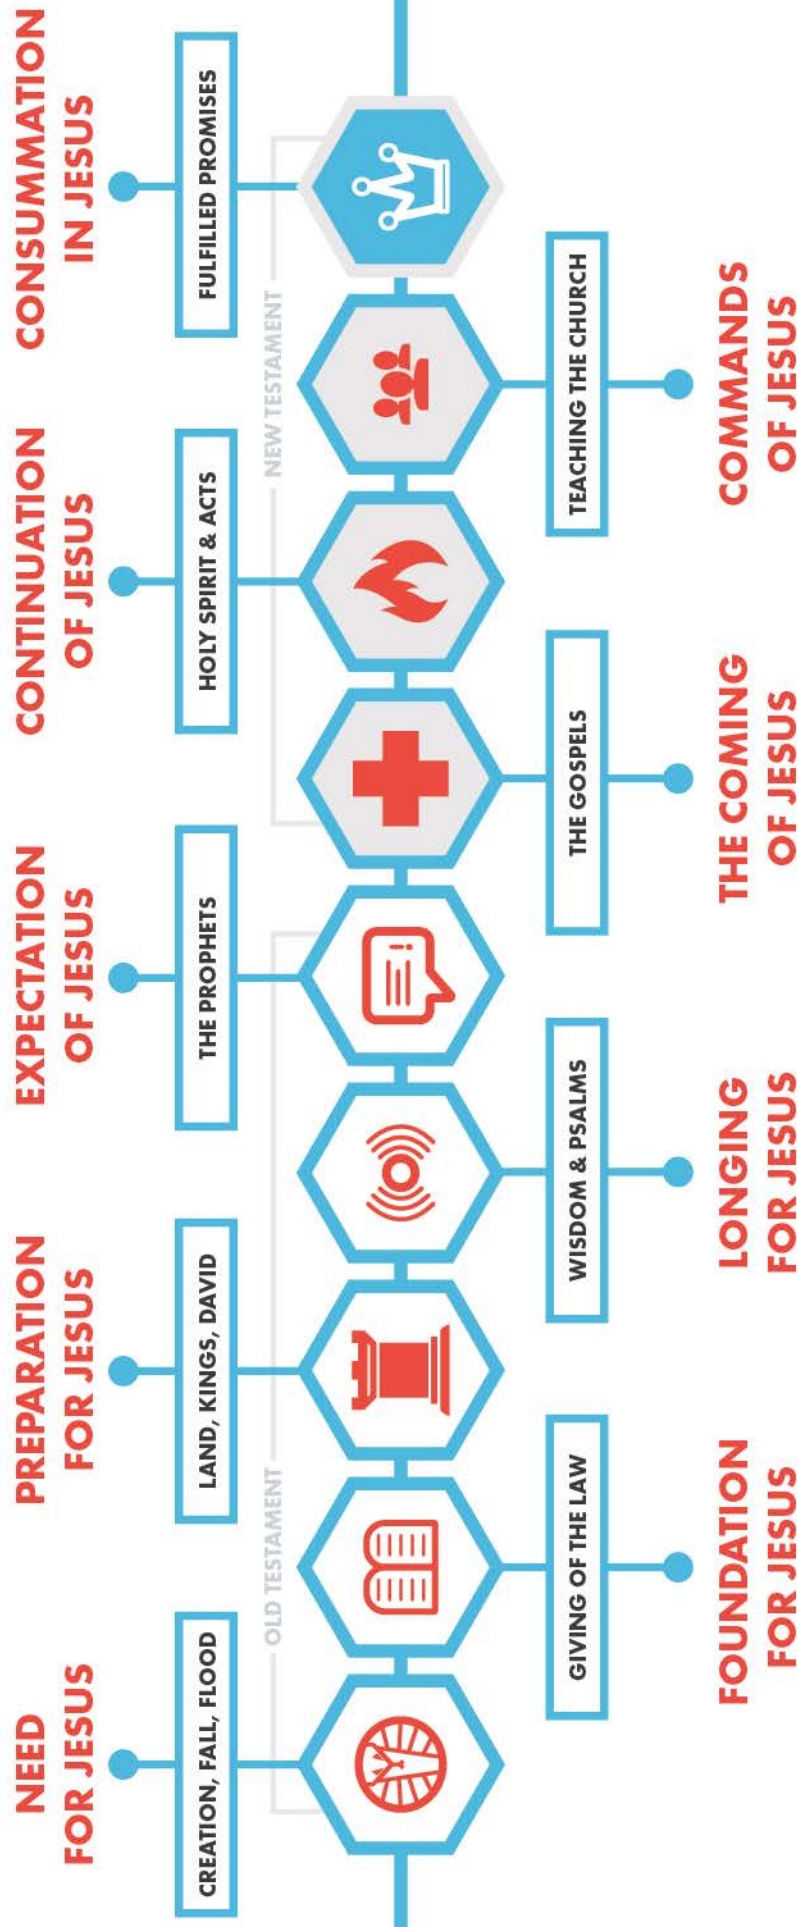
NEED FOR JESUS

CREATION, FALL, FLOOD

OLD TESTAMENT

GIVING OF THE LAW

FOUNDATION FOR JESUS

PREPARATION FOR JESUS

LAND, KINGS, DAVID

WISDOM & PSALMS

LONGING FOR JESUS

EXPECTATION OF JESUS

THE PROPHETS

THE GOSPELS

THE COMING OF JESUS

NEW TESTAMENT

CONTINUATION OF JESUS

HOLY SPIRIT & ACTS

TEACHING THE CHURCH

COMMANDS OF JESUS

CONSUMMATION IN JESUS

FULFILLED PROMISES